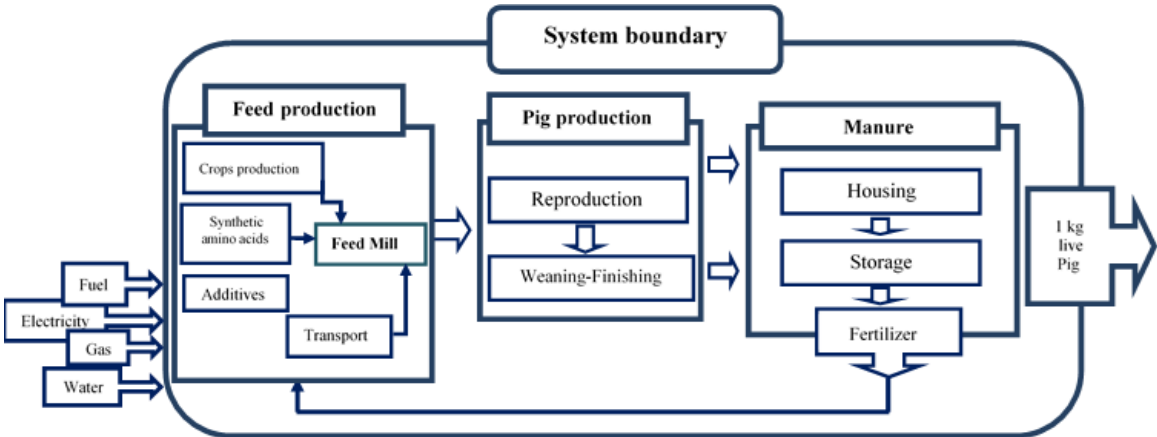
System boundary

Feed production

Crops production

Synthetic amino acids

Feed Mill

Additives

Transport

Pig production

Reproduction

Weaning-Finishing

Manure

Housing

Storage

Fertilizer

1 kg live Pig

Fuel

Electricity

Gas

Water